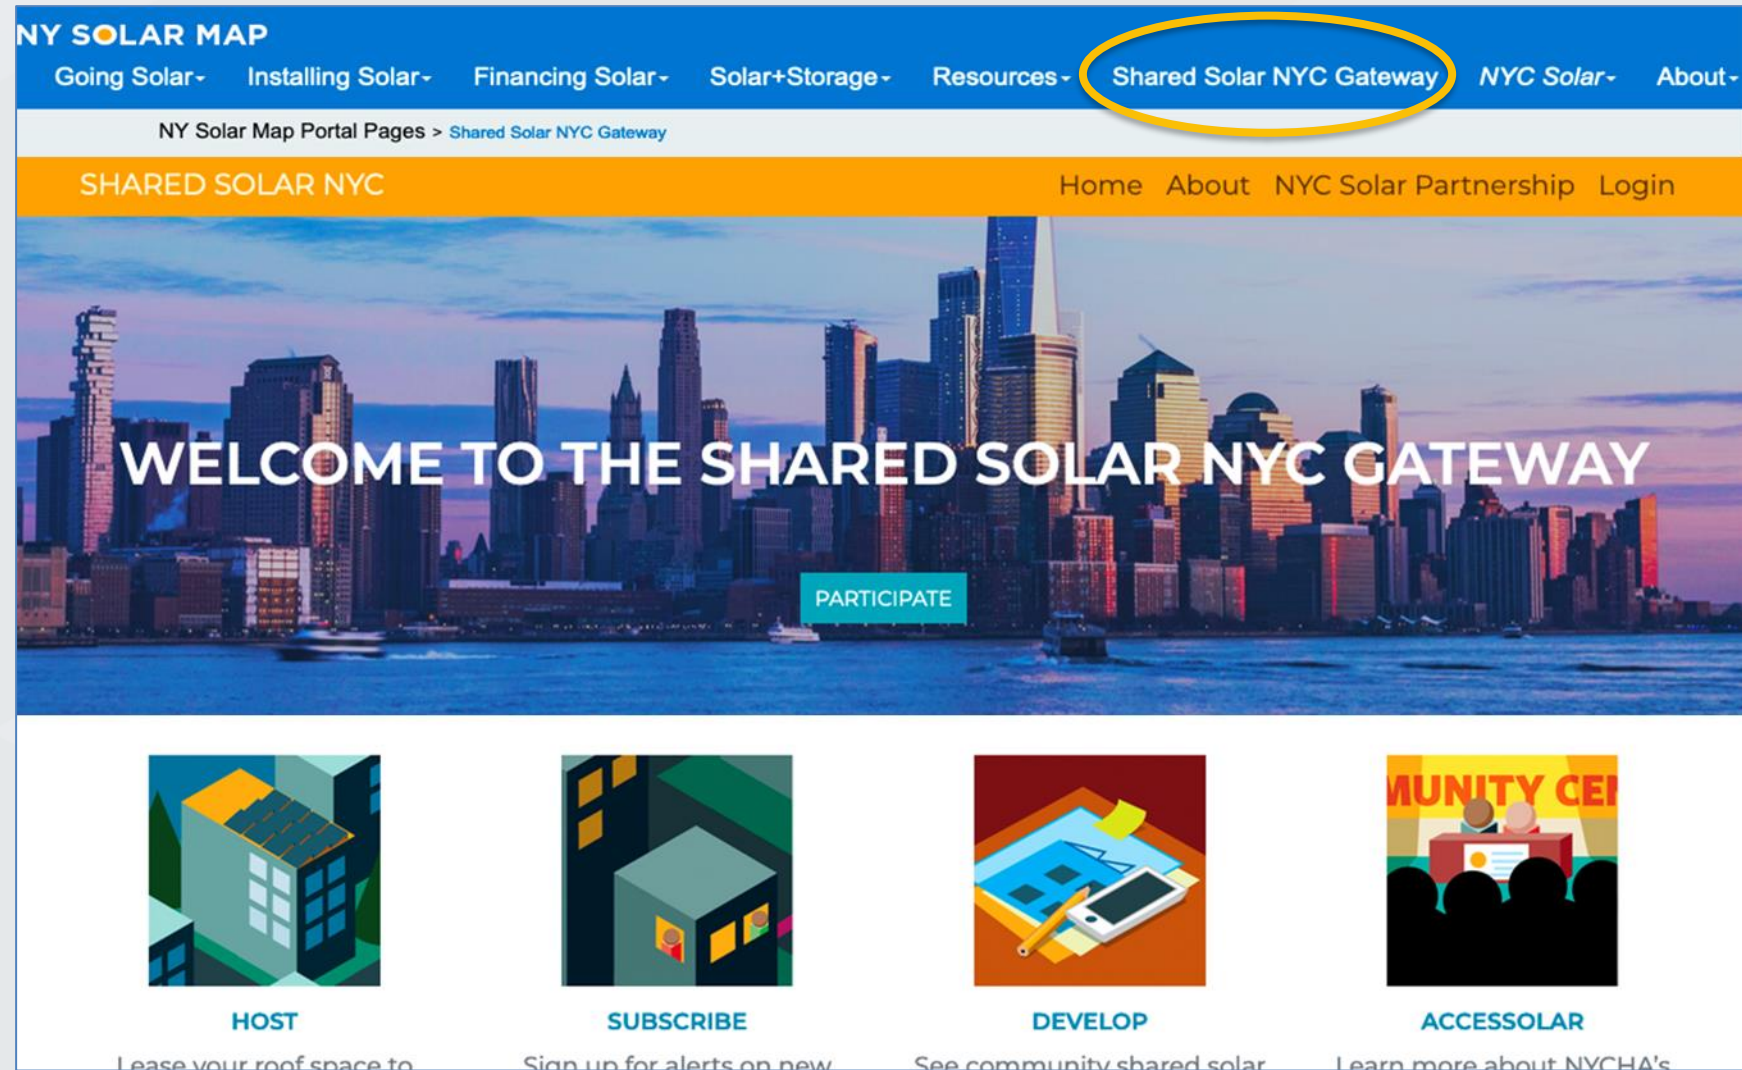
NY SOLAR MAP

Going Solar▾ Installing Solar▾ Financing Solar▾ Solar+Storage▾ Resources▾ Shared Solar NYC Gateway NYC Solar▾ About▾

NY Solar Map Portal Pages > Shared Solar NYC Gateway

SHARED SOLAR NYC

Home About NYC Solar Partnership Login

WELCOME TO THE SHARED SOLAR NYC GATEWAY

PARTICIPATE

MUNITY CE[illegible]

HOST

Lease your roof space to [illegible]

SUBSCRIBE

Sign up for alerts on new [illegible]

DEVELOP

See community shared solar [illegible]

ACCESSOLAR

Learn more about NYCHA's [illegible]